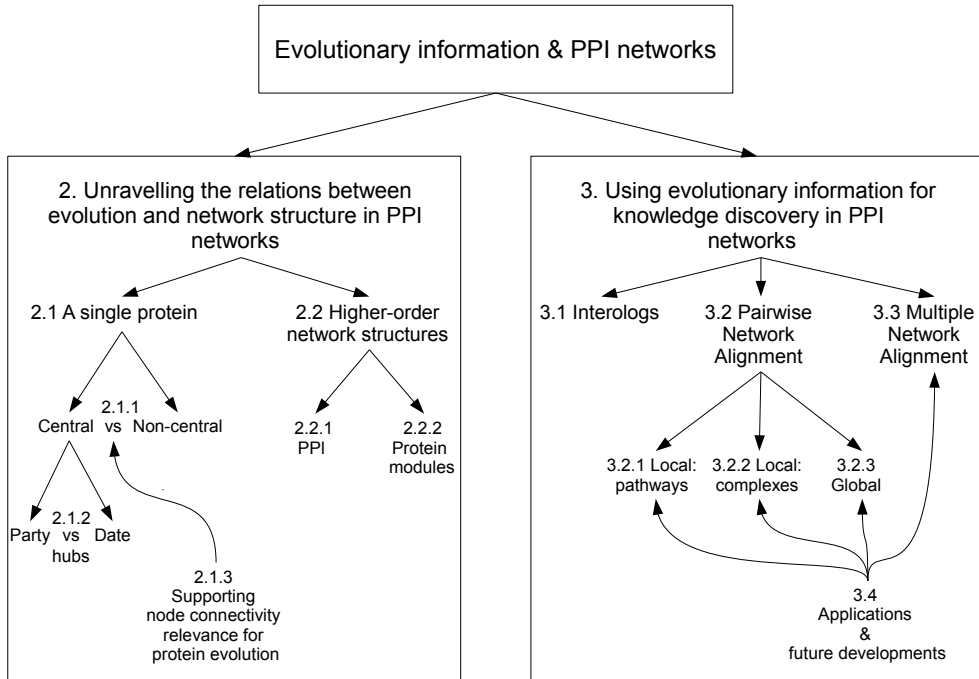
Evolutionary information & PPI networks

2. Unravelling the relations between evolution and network structure in PPI networks

2.1 A single protein

2.2 Higher-order network structures

2.1.1

Central vs Non-central

2.2.1 PPI

2.2.2 Protein modules

2.1.2

Party vs Date hubs

2.1.3 Supporting node connectivity relevance for protein evolution

3. Using evolutionary information for knowledge discovery in PPI networks

3.1 Interologs

3.2 Pairwise Network Alignment

3.3 Multiple Network Alignment

3.2.1 Local: pathways

3.2.2 Local: complexes

3.2.3 Global

3.4 Applications & future developments